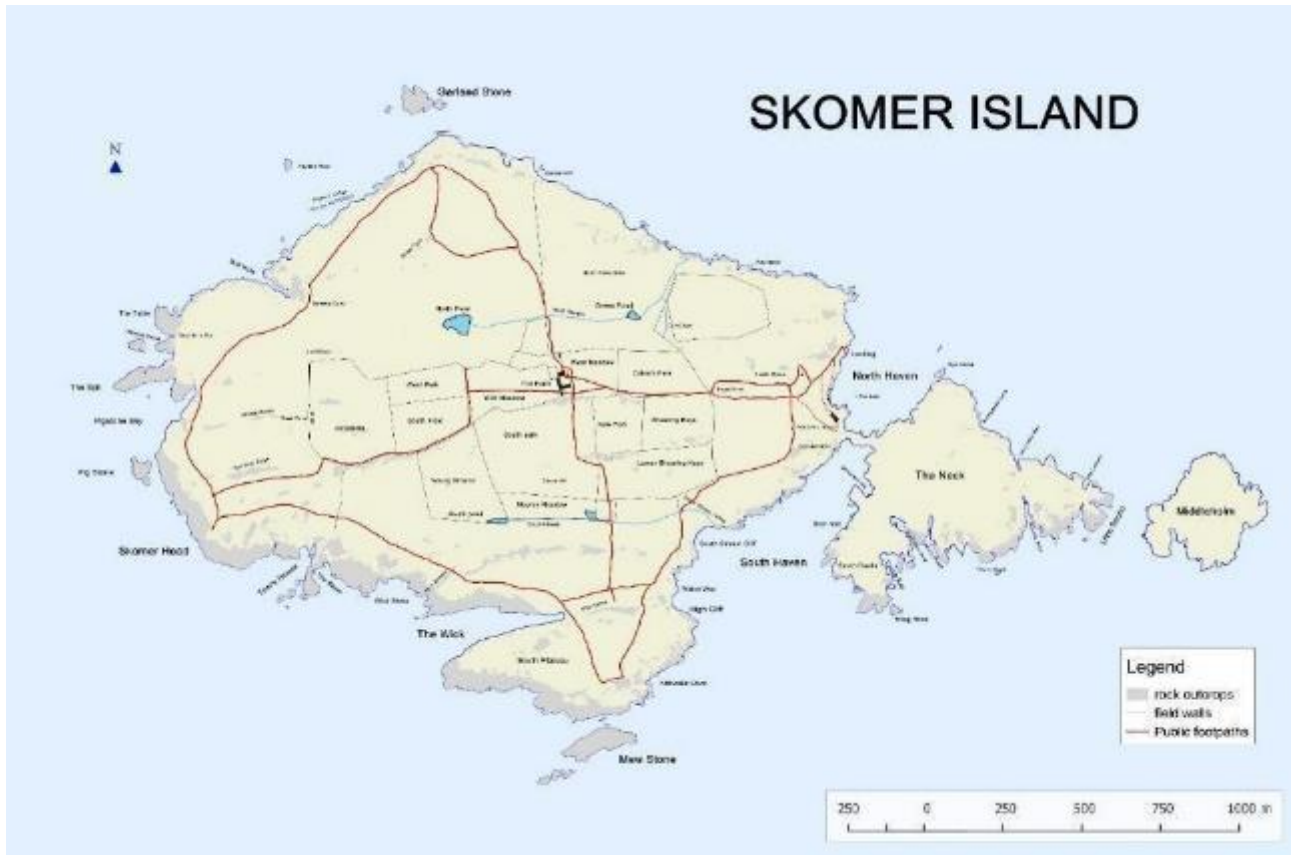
SKOMER ISLAND

N

Garland Stone

North Pond

Green Pond

North Haven

The Neck

Middleholm

Skomer Head

South Haven

The Wick

South Plateau

Mew Stone

Legend
rock outcrops
field walls
Public footpaths

250 0 250 500 750 1000 m